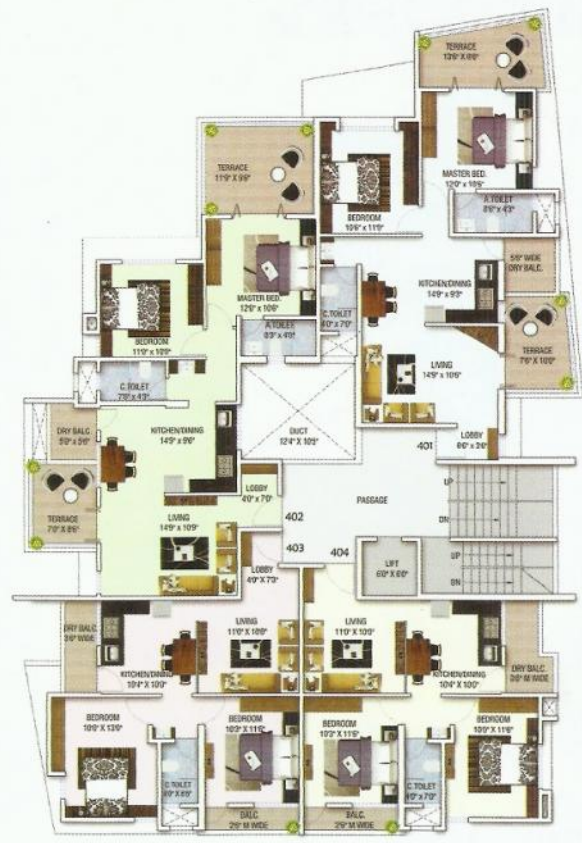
TERRACE
13'6" X 8'6"

MASTER BED.
12'0" X 10'6"

TERRACE
11'9" X 9'6"

BEDROOM
10'6" X 11'9"

A. TOILET
8'6" X 4'3"

5'6" WIDE
DRY BALC.

BEDROOM
11'9" X 10'9"

MASTER BED.
12'9" X 10'6"

A. TOILET
8'3" X 4'6"

C. TOILET
8'0" X 7'0"

KITCHEN/DINING
14'9" X 9'3"

TERRACE
7'6" X 10'0"

C. TOILET
7'3" X 4'3"

LIVING
14'9" X 10'6"

DRY BALC.
5'0" X 5'6"

KITCHEN/DINING
14'9" X 9'6"

DUCT
12'4" X 10'9"

401

LOBBY
6'0" X 2'6"

TERRACE
7'0" X 8'6"

LOBBY
4'0" X 7'0"

PASSAGE

UP

DN

LIVING
14'9" X 10'9"

402

403

404

LIFT
6'0" X 6'0"

UP

DN

LOBBY
4'9" X 7'3"

DRY BALC.
3'6" WIDE

LIVING
11'0" X 10'0"

LIVING
11'0" X 10'0"

KITCHEN/DINING
10'4" X 10'0"

KITCHEN/DINING
10'4" X 10'0"

DRY BALC.
3'6" M WIDE

BEDROOM
10'0" X 13'6"

BEDROOM
10'3" X 11'6"

BEDROOM
10'3" X 11'6"

BEDROOM
10'0" X 11'6"

C. TOILET
8'0" X 4'6"

C. TOILET
8'0" X 7'0"

BALC.
2'6" M WIDE

BALC.
2'6" M WIDE